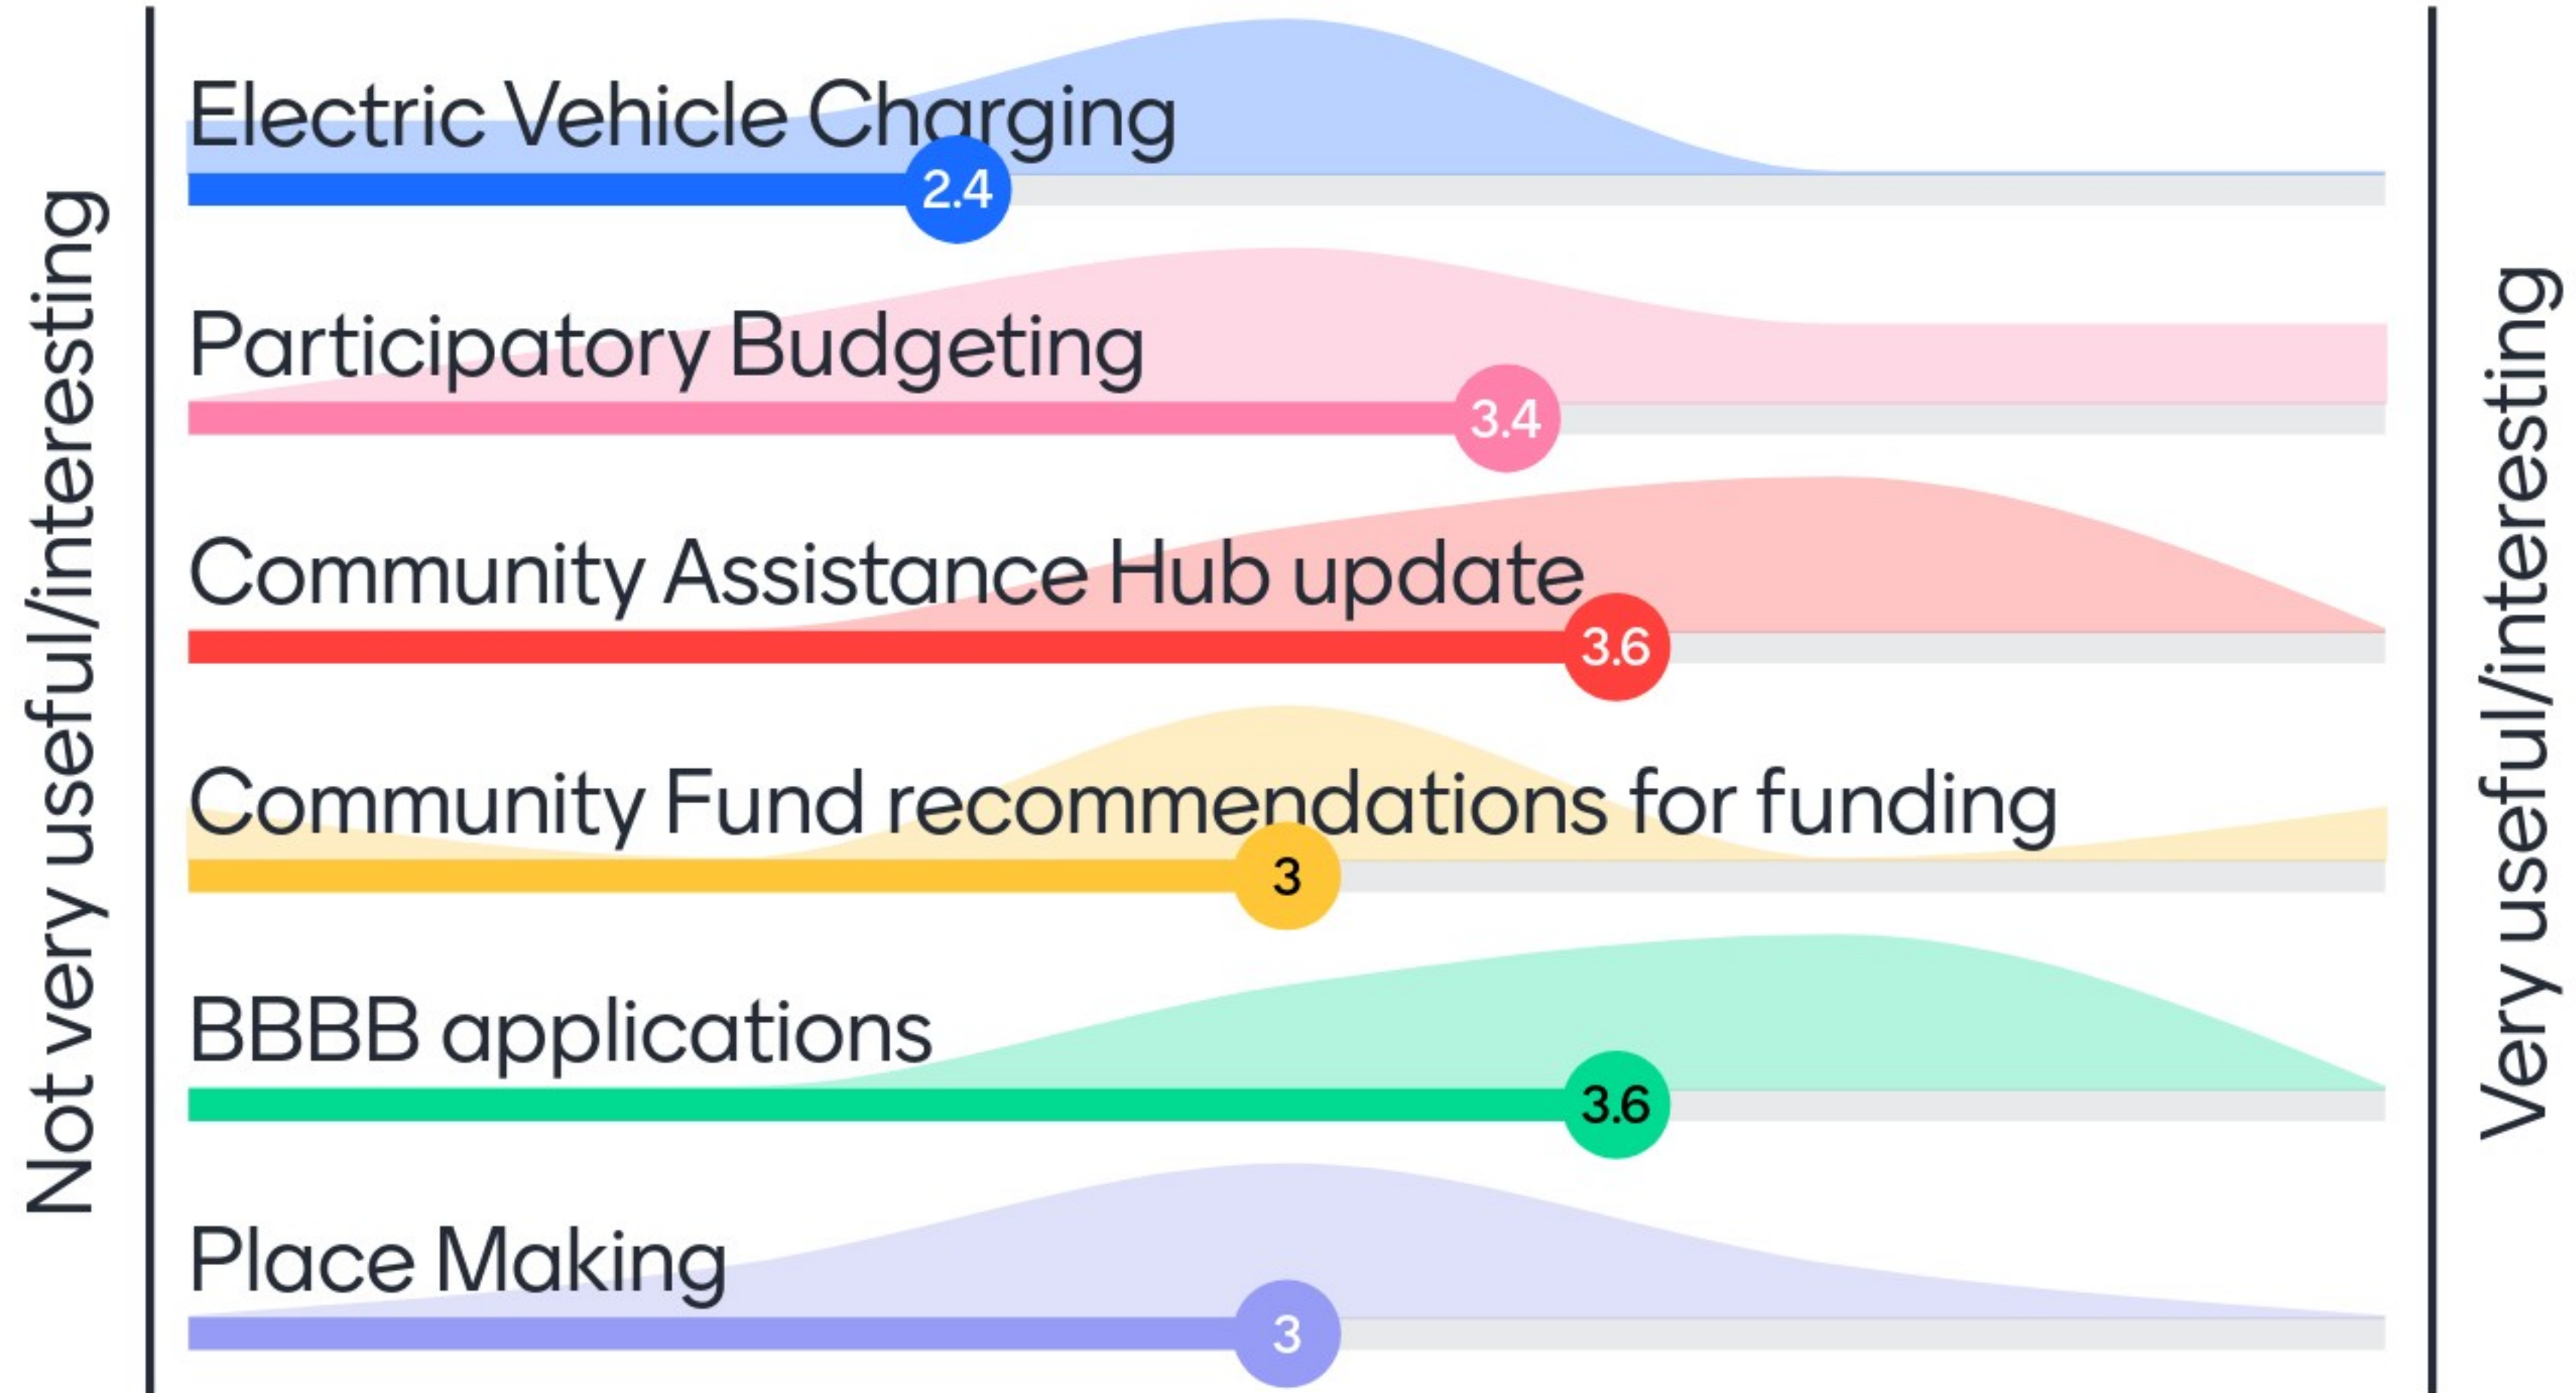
Not very useful/interesting

Electric Vehicle Charging
2.4

Participatory Budgeting
3.4

Community Assistance Hub update
3.6

Community Fund recommendations for funding
3

BBBB applications
3.6

Place Making
3

Very useful/interesting